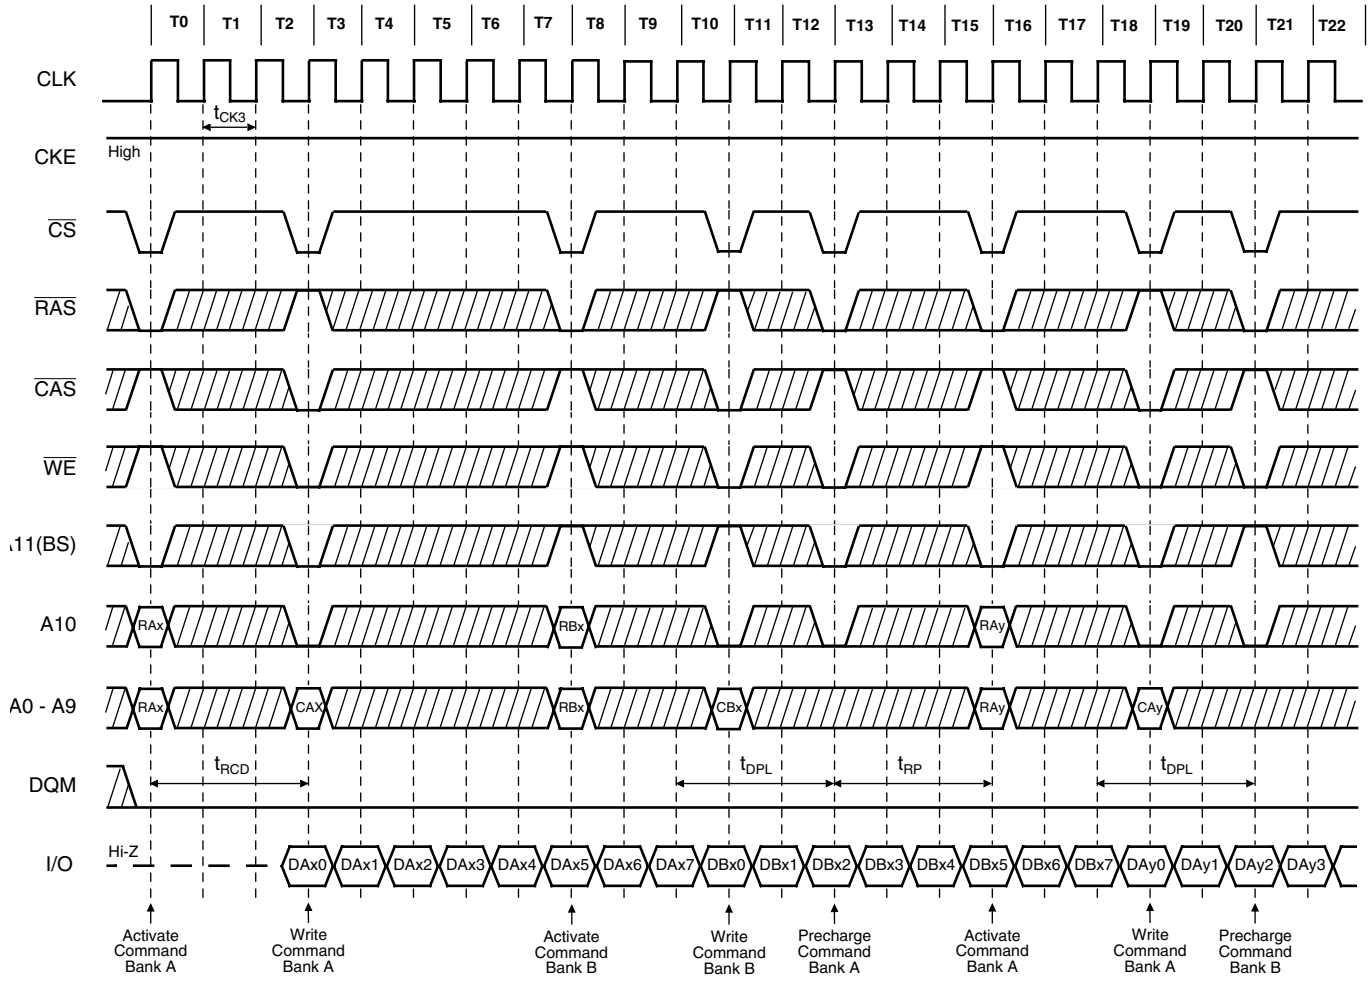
T0 T1 T2 T3 T4 T5 T6 T7 T8 T9 T10 T11 T12 T13 T14 T15 T16 T17 T18 T19 T20 T21 T22

CLK
$t_{CK3}$

CKE
High

$\overline{CS}$

$\overline{RAS}$

$\overline{CAS}$

$\overline{WE}$

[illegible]11(BS)

A10
RAx RBx RAy

A0 - A9
RAx CAX RBx CBx RAy CAy

DQM
$t_{RCD}$ $t_{DPL}$ $t_{RP}$ $t_{DPL}$

I/O
Hi-Z
DAx0 DAx1 DAx2 DAx3 DAx4 DAx5 DAx6 DAx7 DBx0 DBx1 DBx2 DBx3 DBx4 DBx5 DBx6 DBx7 DAy0 DAy1 DAy2 DAy3

Activate Command Bank A
Write Command Bank A
Activate Command Bank B
Write Command Bank B
Precharge Command Bank A
Activate Command Bank A
Write Command Bank A
Precharge Command Bank B